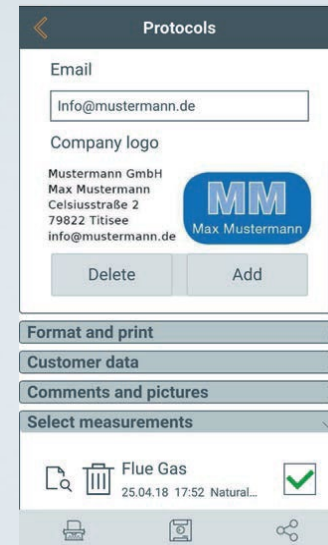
Protocols

Email

Info@mustermann.de

Company logo

Mustermann GmbH
Max Mustermann
Celsiusstraße 2
79822 Titisee
info@mustermann.de

MM
Max Mustermann

Delete

Add

Format and print

Customer data

Comments and pictures

Select measurements

Flue Gas
25.04.18 17:52 Natural...